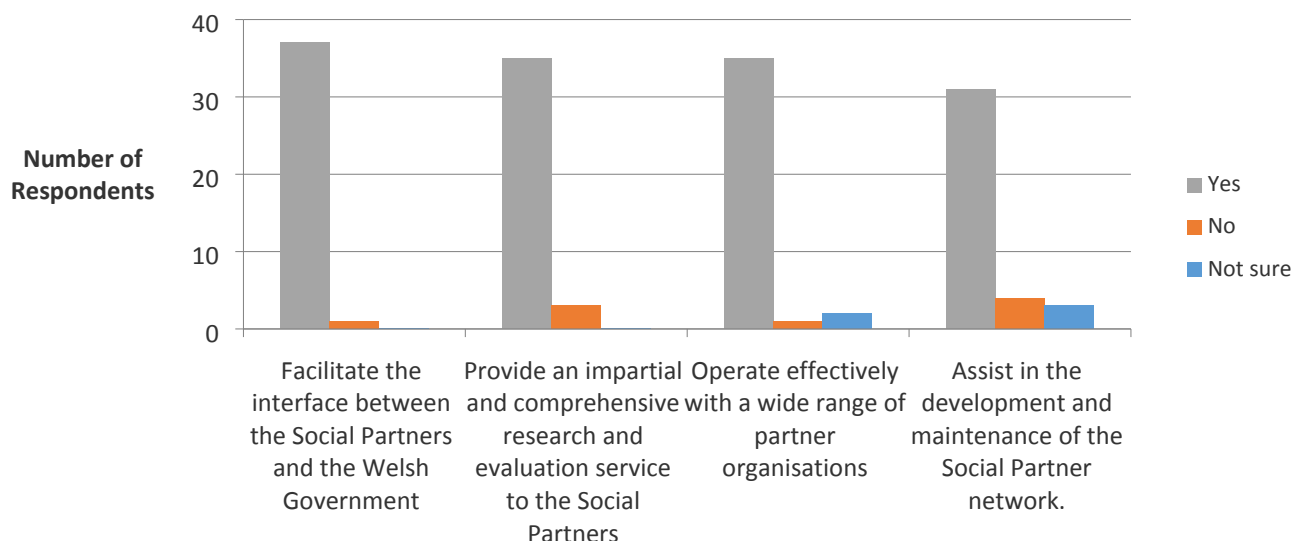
40
30
20
10
0

Number of Respondents

Facilitate the interface between the Social Partners and the Welsh Government

Provide an impartial and comprehensive research and evaluation service to the Social Partners

Operate effectively with a wide range of partner organisations

Assist in the development and maintenance of the Social Partner network.

Yes
No
Not sure